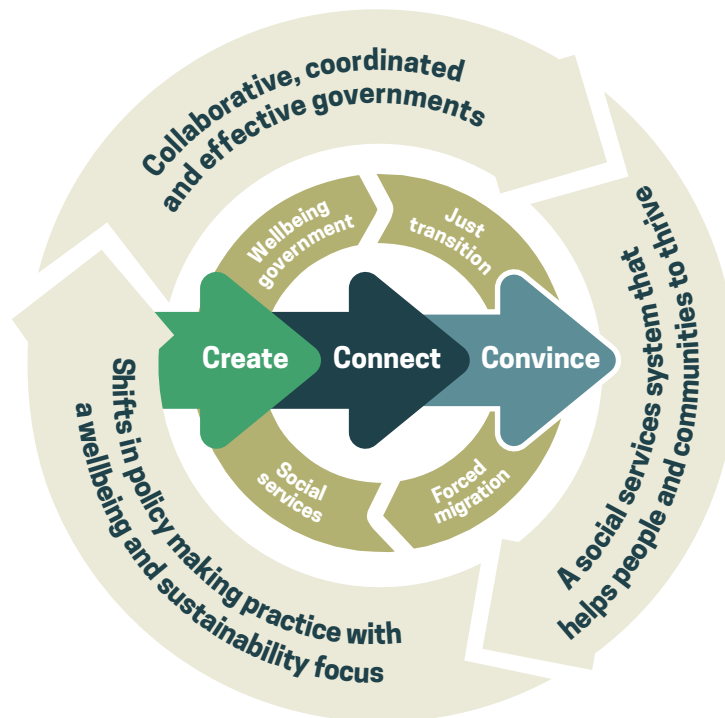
Collaborative, coordinated and effective governments

A social services system that helps people and communities to thrive

Shifts in policy making practice with a wellbeing and sustainability focus

Wellbeing government

Just transition

Social services

Forced migration

Create

Connect

Convince